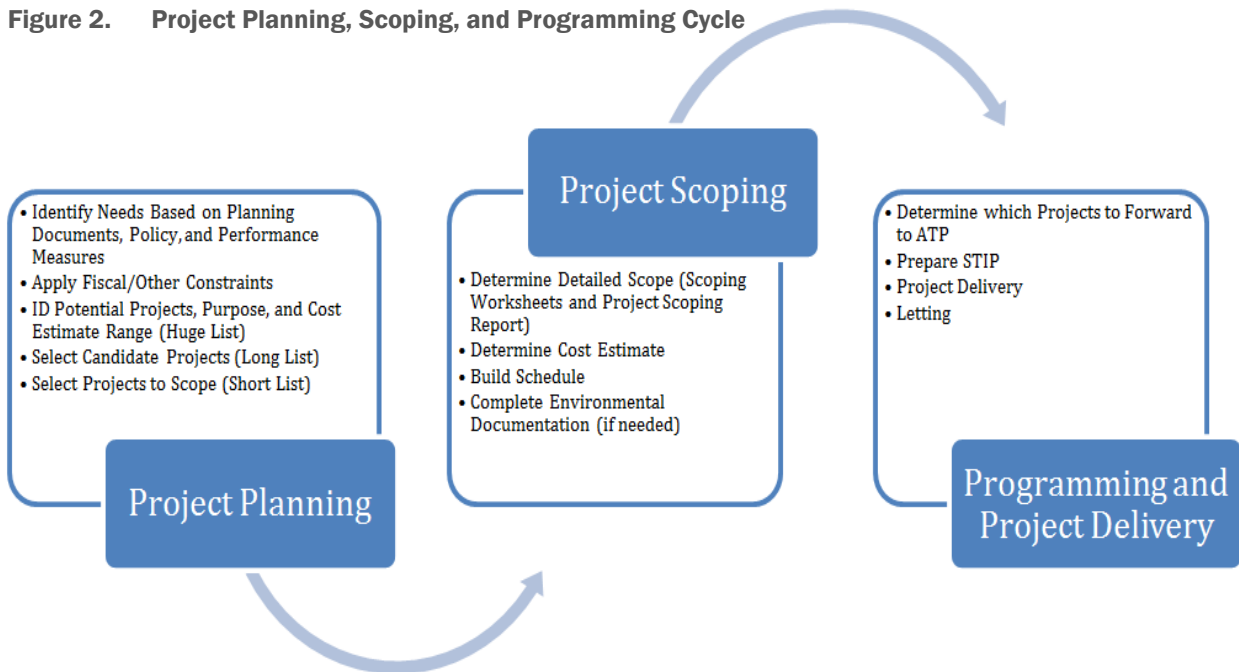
Figure 2. Project Planning, Scoping, and Programming Cycle

- Identify Needs Based on Planning Documents, Policy, and Performance Measures
- Apply Fiscal/Other Constraints
- ID Potential Projects, Purpose, and Cost Estimate Range (Huge List)
- Select Candidate Projects (Long List)
- Select Projects to Scope (Short List)

Project Planning

Project Scoping

- Determine Detailed Scope (Scoping Worksheets and Project Scoping Report)
- Determine Cost Estimate
- Build Schedule
- Complete Environmental Documentation (if needed)

- Determine which Projects to Forward to ATP
- Prepare STIP
- Project Delivery
- Letting

Programming and Project Delivery